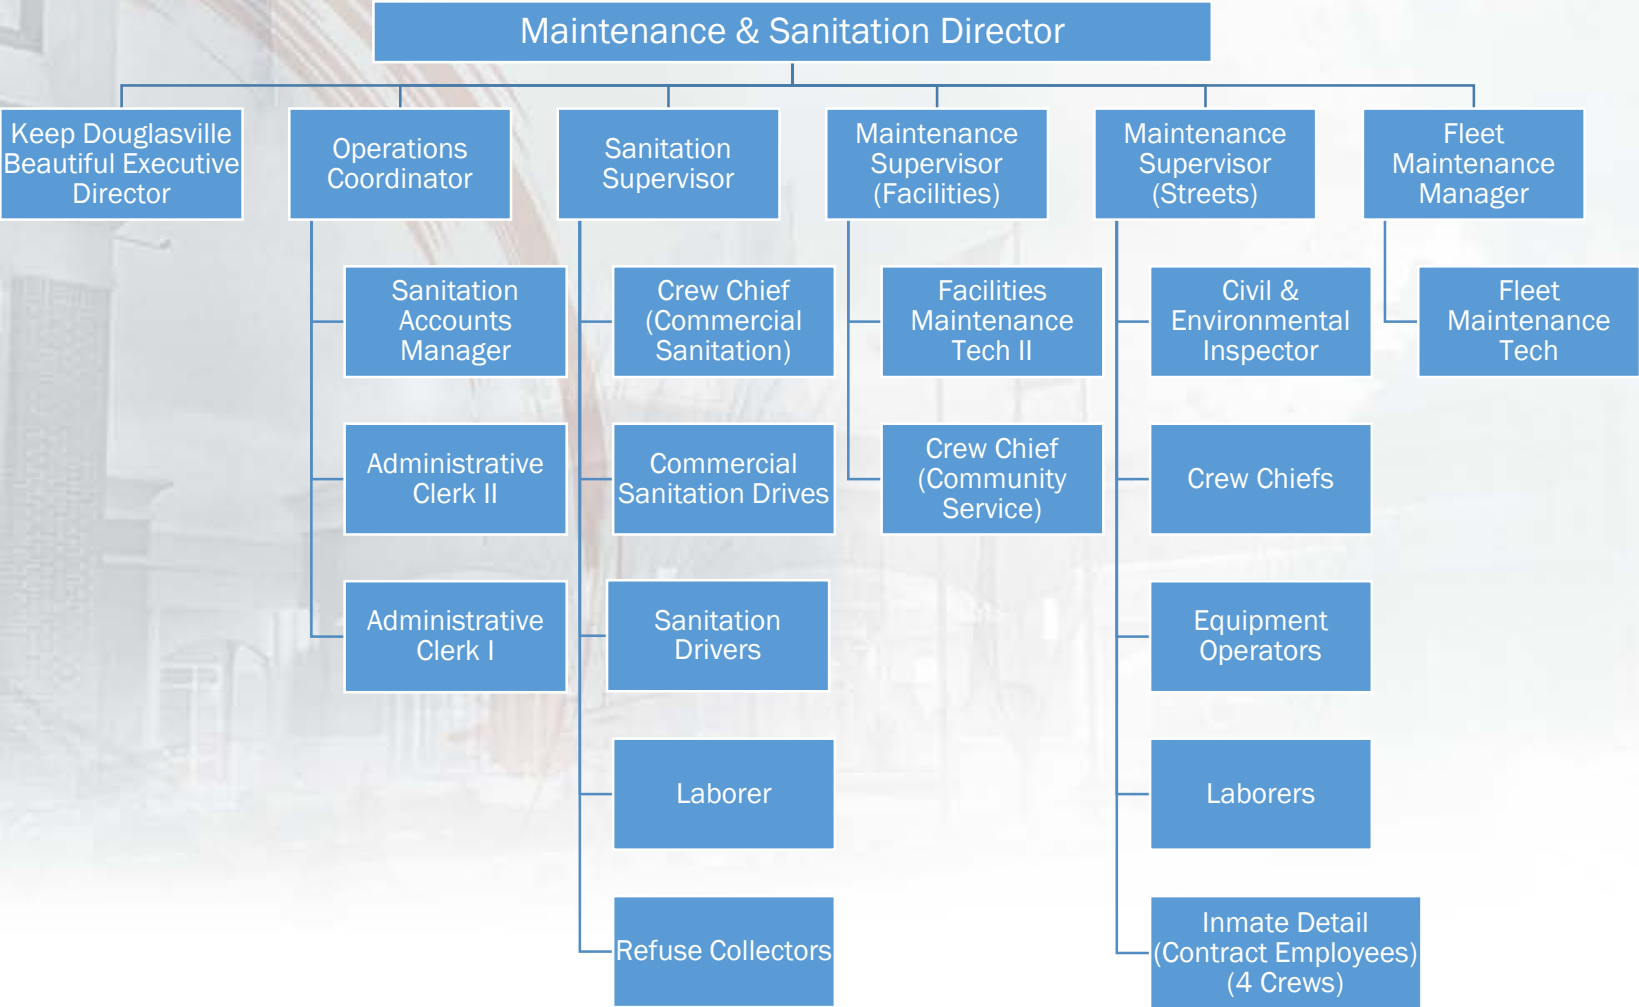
Maintenance & Sanitation Director

Keep Douglasville Beautiful Executive Director

Operations Coordinator

Sanitation Supervisor

Maintenance Supervisor (Facilities)

Maintenance Supervisor (Streets)

Fleet Maintenance Manager

Sanitation Accounts Manager

Administrative Clerk II

Administrative Clerk I

Crew Chief (Commercial Sanitation)

Commercial Sanitation Drives

Sanitation Drivers

Laborer

Refuse Collectors

Facilities Maintenance Tech II

Crew Chief (Community Service)

Civil & Environmental Inspector

Crew Chiefs

Equipment Operators

Laborers

Inmate Detail (Contract Employees) (4 Crews)

Fleet Maintenance Tech